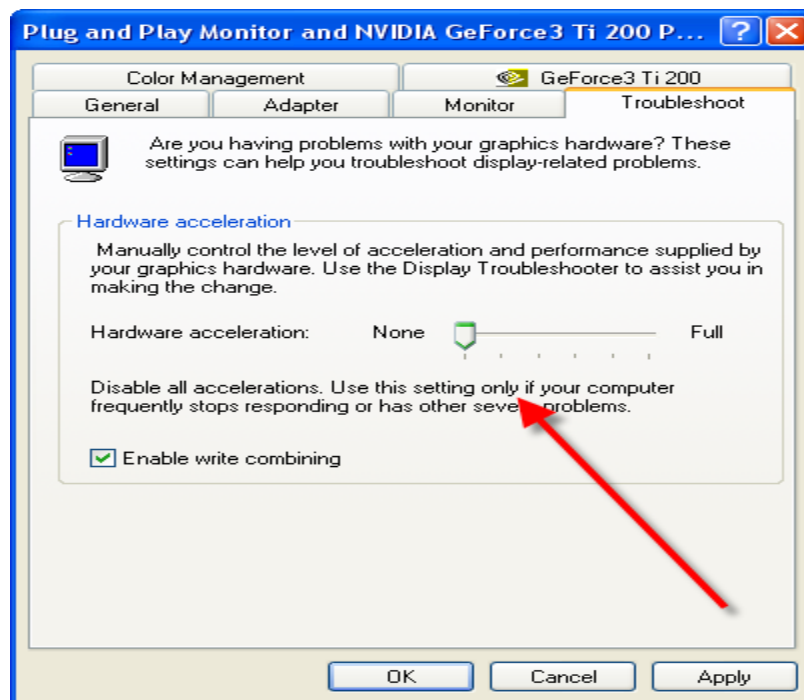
Plug and Play Monitor and NVIDIA GeForce3 Ti 200 P...

Color Management
GeForce3 Ti 200
General
Adapter
Monitor
Troubleshoot

Are you having problems with your graphics hardware? These settings can help you troubleshoot display-related problems.

Hardware acceleration

Manually control the level of acceleration and performance supplied by your graphics hardware. Use the Display Troubleshooter to assist you in making the change.

Hardware acceleration: None Full

Disable all accelerations. Use this setting only if your computer frequently stops responding or has other seve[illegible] problems.

Enable write combining

OK
Cancel
Apply